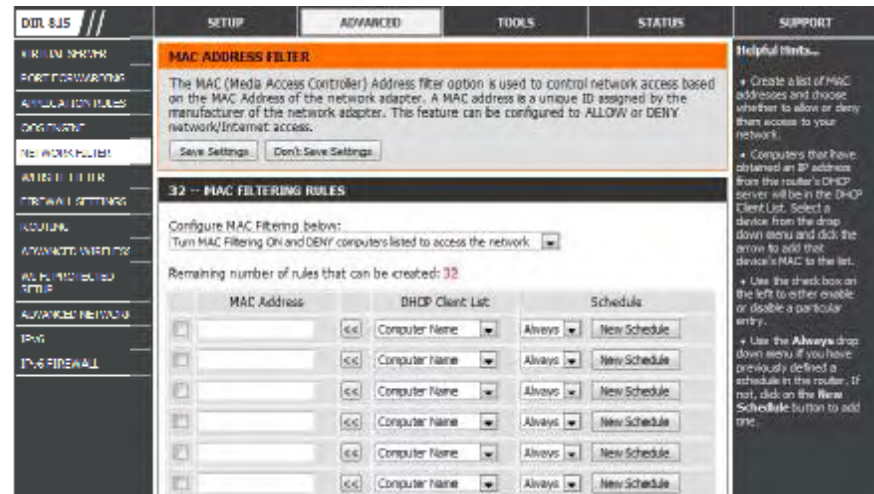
DIR 815

SETUP | ADVANCED | TOOLS | STATUS | SUPPORT

VIRTUAL SERVER
PORT FORWARDING
APPLICATION RULES
QOS ENGINE
NETWORK FILTER
ACCESS CONTROL
WEBSITE FILTER
FIREWALL SETTINGS
ROUTING
ADVANCED WIRELESS
WI-FI PROTECTED SETUP
ADVANCED NETWORK
IPv6
IPv6 FIREWALL

MAC ADDRESS FILTER

The MAC (Meda Access Controller) Address filter option is used to control network access based on the MAC Address of the network adapter. A MAC address is a unique ID assigned by the manufacturer of the network adapter. This feature can be configured to ALLOW or DENY network/Internet access.

Save Settings | Don't Save Settings

32 -- MAC FILTERING RULES

Configure MAC Filtering below:
Turn MAC Filtering ON and DENY computers listed to access the network

Remaining number of rules that can be created: 32

| | MAC Address | | DHCP Client List | Schedule | |
|---|---|---|---|---|---|
| | | << | Computer Name | Always | New Schedule |
| | | << | Computer Name | Always | New Schedule |
| | | << | Computer Name | Always | New Schedule |
| | | << | Computer Name | Always | New Schedule |
| | | << | Computer Name | Always | New Schedule |
| | | << | Computer Name | Always | New Schedule |

Helpful Hints...

• Create a list of MAC addresses and choose whether to allow or deny them access to your network.

• Computers that have obtained an IP address from the router's DHCP server will be in the DHCP Client List. Select a device from the drop down menu and click the arrow to add that device's MAC to the list.

• Use the check box on the left to either enable or disable a particular entry.

• Use the Always drop down menu if you have previously defined a schedule in the router. If not, click on the New Schedule button to add one.